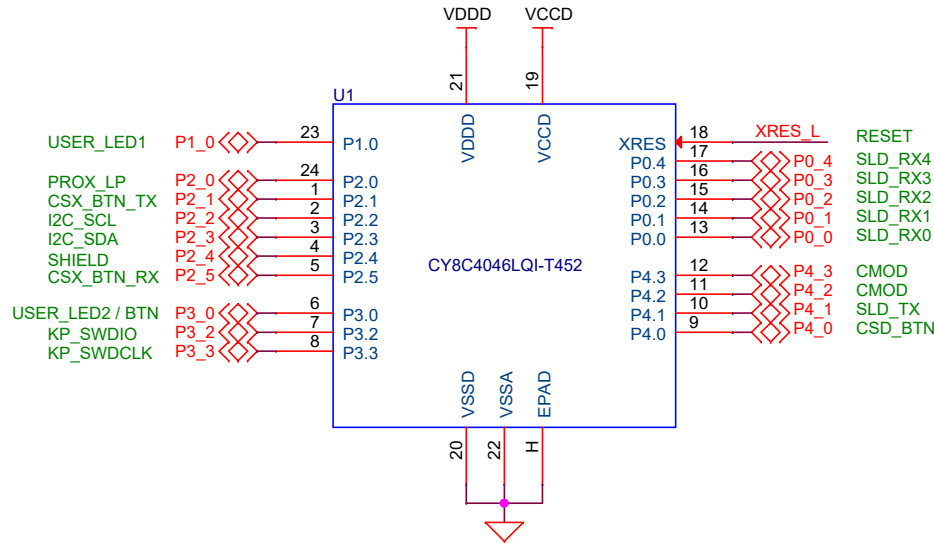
VDDD VCCD

21 19

U1

VDDD VCCD

USER_LED1 P1_0 23 P1.0

XRES 18 XRES_L RESET

24

PROX_LP P2_0 P2.0

CSX_BTN_TX P2_1 1 P2.1

I2C_SCL P2_2 2 P2.2

I2C_SDA P2_3 3 P2.3

SHIELD P2_4 4 P2.4

CSX_BTN_RX P2_5 5 P2.5

P0.4 17 P0_4 SLD_RX4

P0.3 16 P0_3 SLD_RX3

P0.2 15 P0_2 SLD_RX2

P0.1 14 P0_1 SLD_RX1

P0.0 13 P0_0 SLD_RX0

CY8C4046LQI-T452

P4.3 12 P4_3 CMOD

P4.2 11 P4_2 CMOD

P4.1 10 P4_1 SLD_TX

P4.0 9 P4_0 CSD_BTN

USER_LED2 / BTN P3_0 6 P3.0

KP_SWDIO P3_2 7 P3.2

KP_SWDCLK P3_3 8 P3.3

VSSD VSSA EPAD

20 22 H